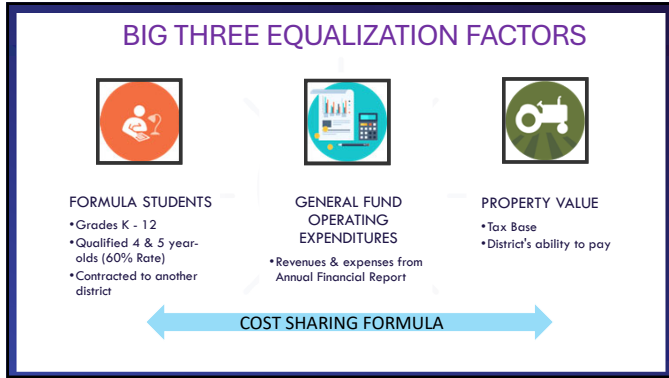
BIG THREE EQUALIZATION FACTORS

FORMULA STUDENTS
•Grades K - 12
•Qualified 4 & 5 year-olds (60% Rate)
•Contracted to another district

GENERAL FUND OPERATING EXPENDITURES
•Revenues & expenses from Annual Financial Report

PROPERTY VALUE
•Tax Base
•District's ability to pay

COST SHARING FORMULA